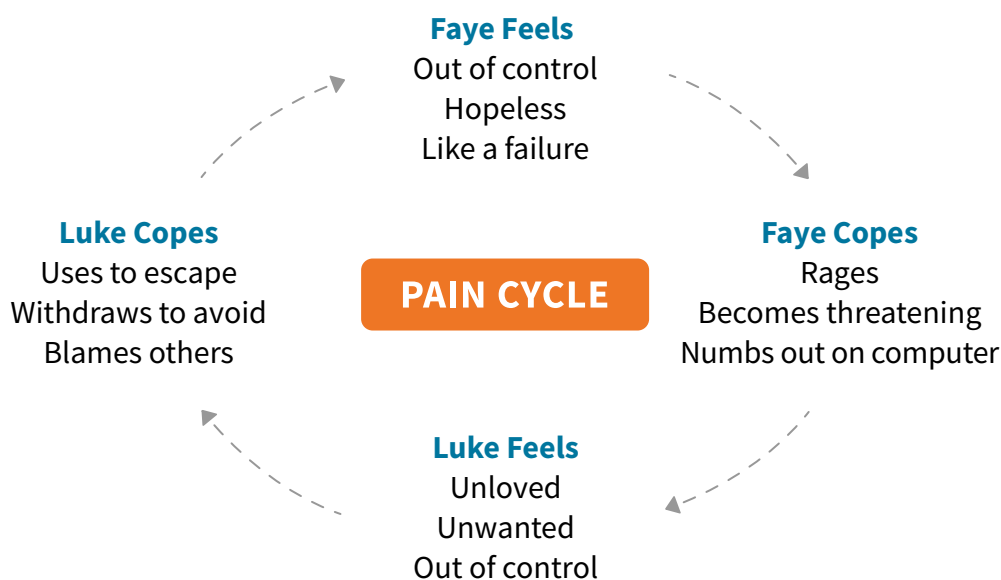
Faye Feels
Out of control
Hopeless
Like a failure

Faye Copes
Rages
Becomes threatening
Numbs out on computer

Luke Feels
Unloved
Unwanted
Out of control

Luke Copes
Uses to escape
Withdraws to avoid
Blames others

PAIN CYCLE